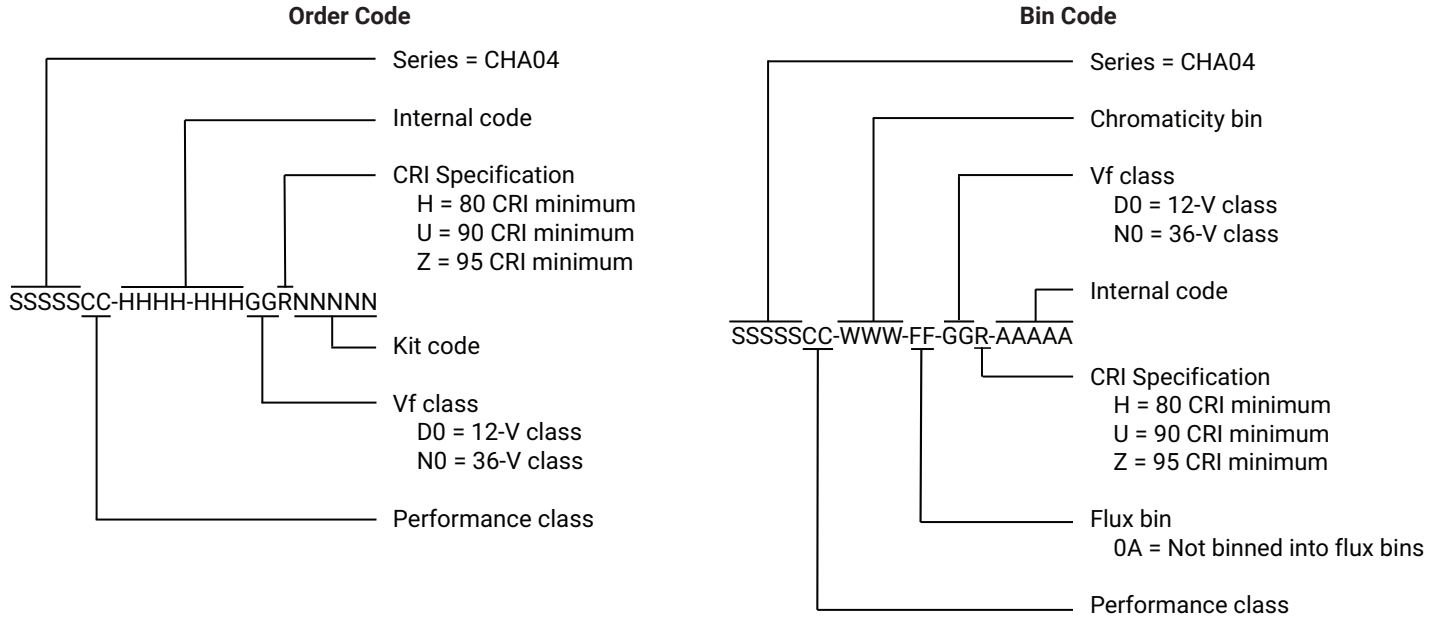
Order Code

Series = CHA04

Internal code

CRI Specification
H = 80 CRI minimum
U = 90 CRI minimum
Z = 95 CRI minimum

SSSSSCC-HHHH-HHHGGRNNNNN

Kit code

Vf class
D0 = 12-V class
N0 = 36-V class

Performance class

Bin Code

Series = CHA04

Chromaticity bin

Vf class
D0 = 12-V class
N0 = 36-V class

Internal code

SSSSSCC-WWW-FF-GGR-AAAAA

CRI Specification
H = 80 CRI minimum
U = 90 CRI minimum
Z = 95 CRI minimum

Flux bin
0A = Not binned into flux bins

Performance class